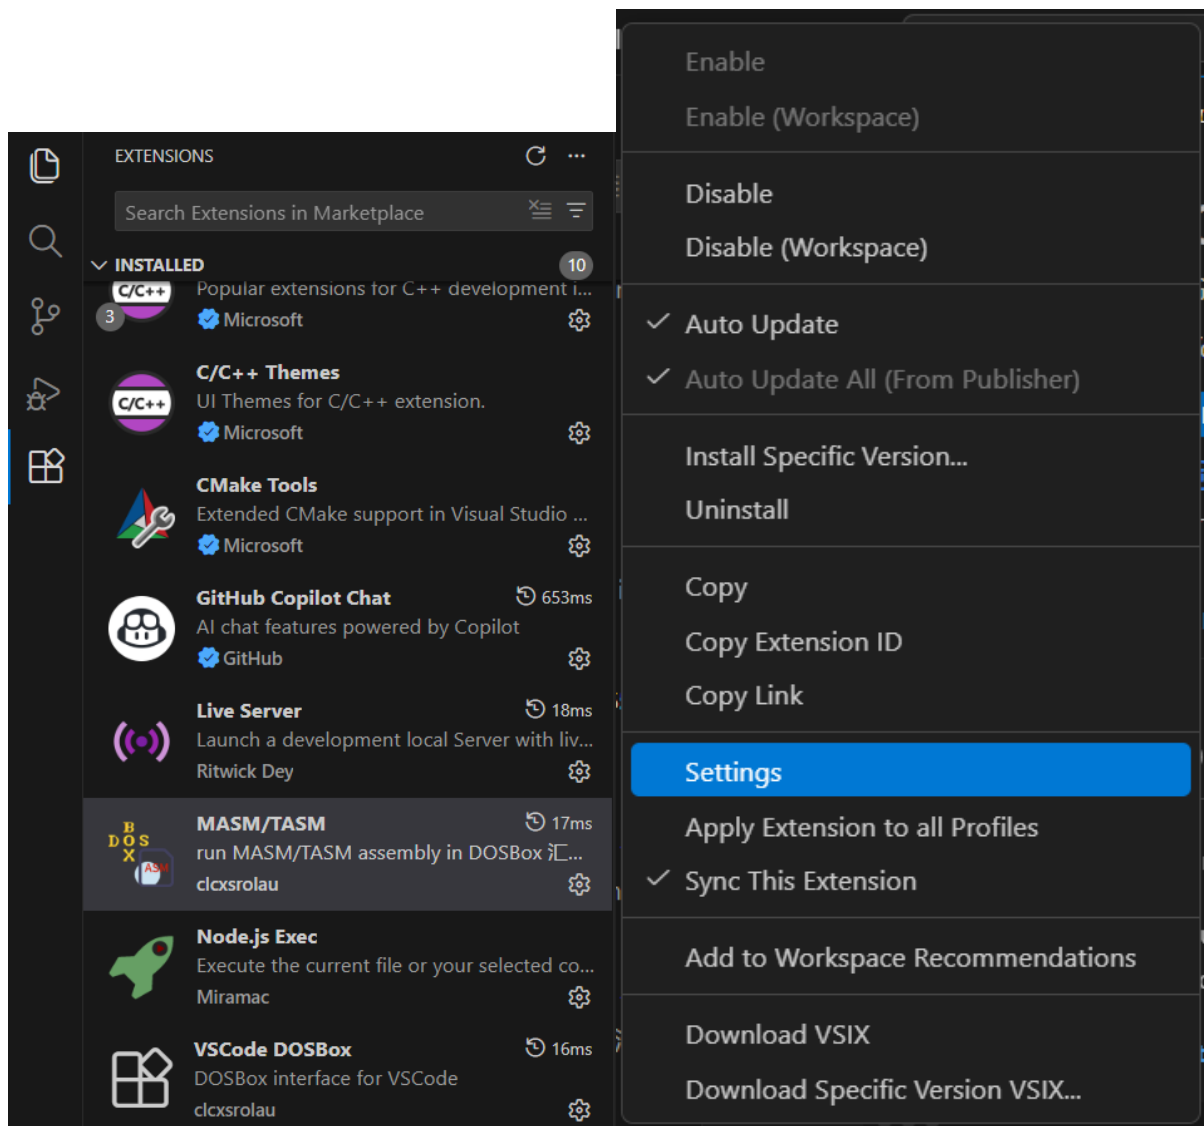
EXTENSIONS

Search Extensions in Marketplace

INSTALLED 10

C/C++
Popular extensions for C++ development i...
3
Microsoft

C/C++ Themes
UI Themes for C/C++ extension.
Microsoft

CMake Tools
Extended CMake support in Visual Studio ...
Microsoft

GitHub Copilot Chat 653ms
AI chat features powered by Copilot
GitHub

Live Server 18ms
Launch a development local Server with liv...
Ritwick Dey

MASM/TASM 17ms
run MASM/TASM assembly in DOSBox 汇...
clcxsrolau

Node.js Exec
Execute the current file or your selected co...
Miramac

VSCode DOSBox 16ms
DOSBox interface for VSCode
clcxsrolau

Enable
Enable (Workspace)

Disable
Disable (Workspace)

Auto Update
Auto Update All (From Publisher)

Install Specific Version...
Uninstall

Copy
Copy Extension ID
Copy Link

Settings
Apply Extension to all Profiles
Sync This Extension

Add to Workspace Recommendations

Download VSIX
Download Specific Version VSIX...